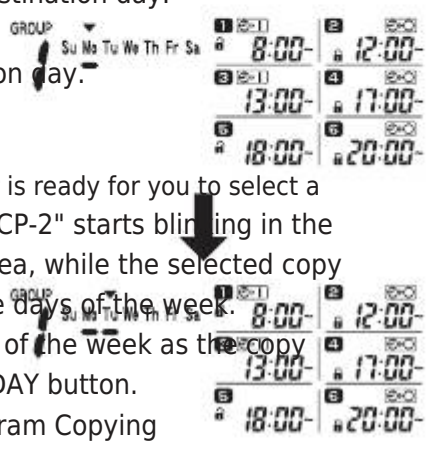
stination day.
GROUP
Su Mo Tu We Th Fr Sa
on day.
is ready for you to select a
CP-2" starts blinking in the
ea, while the selected copy
days of the week.
of the week as the copy
DAY button.
ram Copying
1 8:00-
2 12:00-
3 13:00-
4 17:00-
5 18:00-
6 20:00-
GROUP
1 8:00-
2 12:00-
3 13:00-
4 17:00-
5 18:00-
6 20:00-